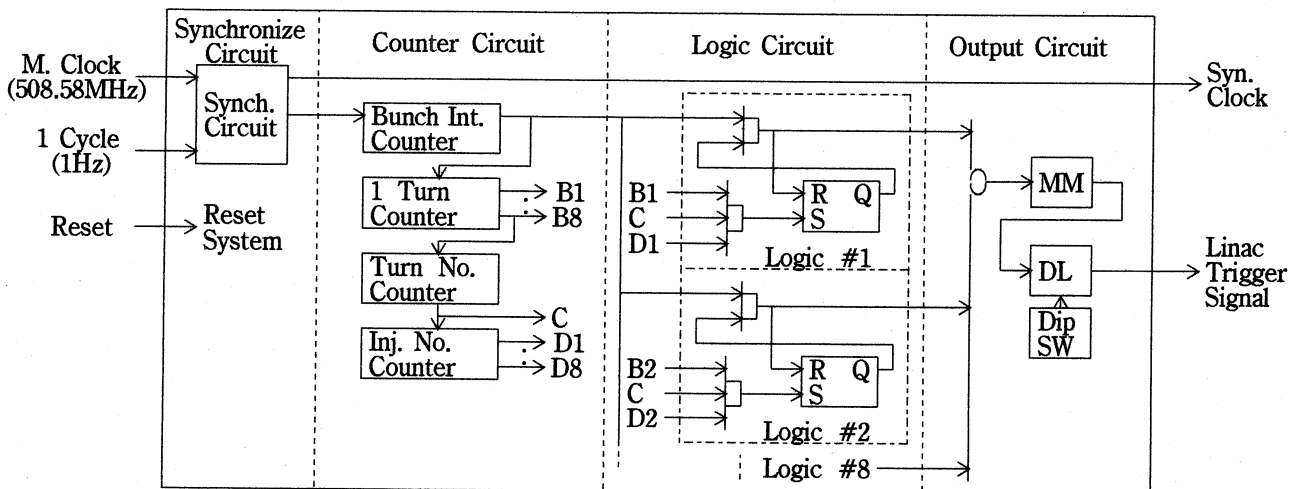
Synchronize Circuit

Counter Circuit

Logic Circuit

Output Circuit

M. Clock (508.58MHz)

1 Cycle (1Hz)

Reset

Synch. Circuit

Reset System

Bunch Int. Counter

1 Turn Counter

B1

B8

Turn No. Counter

C

Inj. No. Counter

D1

D8

B1

C

D1

R Q

S

Logic #1

B2

C

D2

R Q

S

Logic #2

Logic #8

MM

DL

Dip SW

Syn. Clock

Linac Trigger Signal